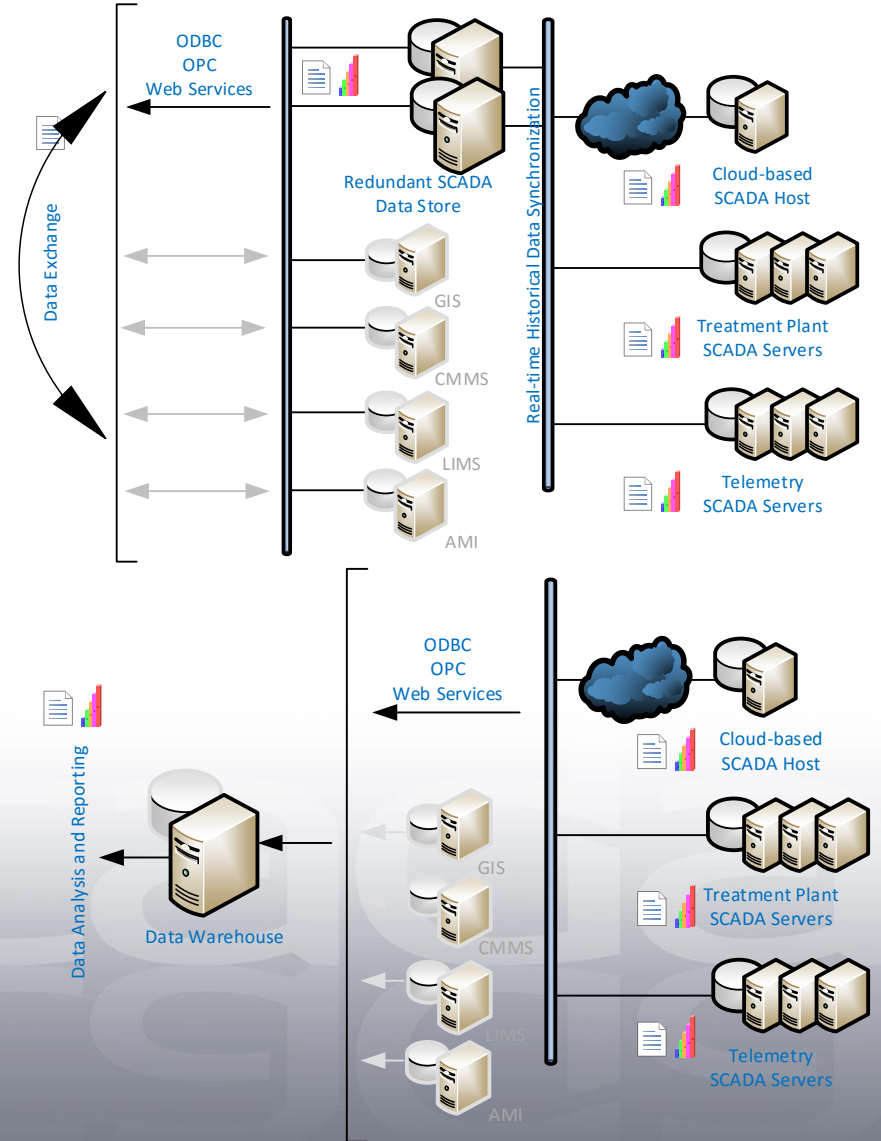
ODBC
OPC
Web Services

Data Exchange

Redundant SCADA
Data Store

Real-time Historical Data Synchronization

Cloud-based
SCADA Host

GIS

CMMS

Treatment Plant
SCADA Servers

LIMS

Telemetry
SCADA Servers

AMI

ODBC
OPC
Web Services

Data Analysis and Reporting

Cloud-based
SCADA Host

GIS

Data Warehouse

Treatment Plant
SCADA Servers

CMMS

LIMS

Telemetry
SCADA Servers

AMI